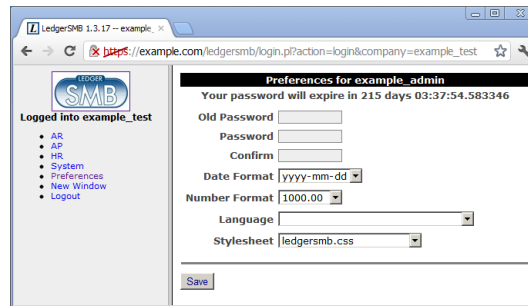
LedgerSMB 1.3.17 -- example_

https://example.com/ledgersmb/login.pl?action=login&company=example_test

LEDGER SMB

Logged into example_test

- AR
- AP
- HR
- System
- Preferences
- New Window
- Logout

Preferences for example_admin

Your password will expire in 215 days 03:37:54.583346

Old Password

Password

Confirm

Date Format yyyy-mm-dd

Number Format 1000.00

Language

Stylesheet ledgersmb.css

Save